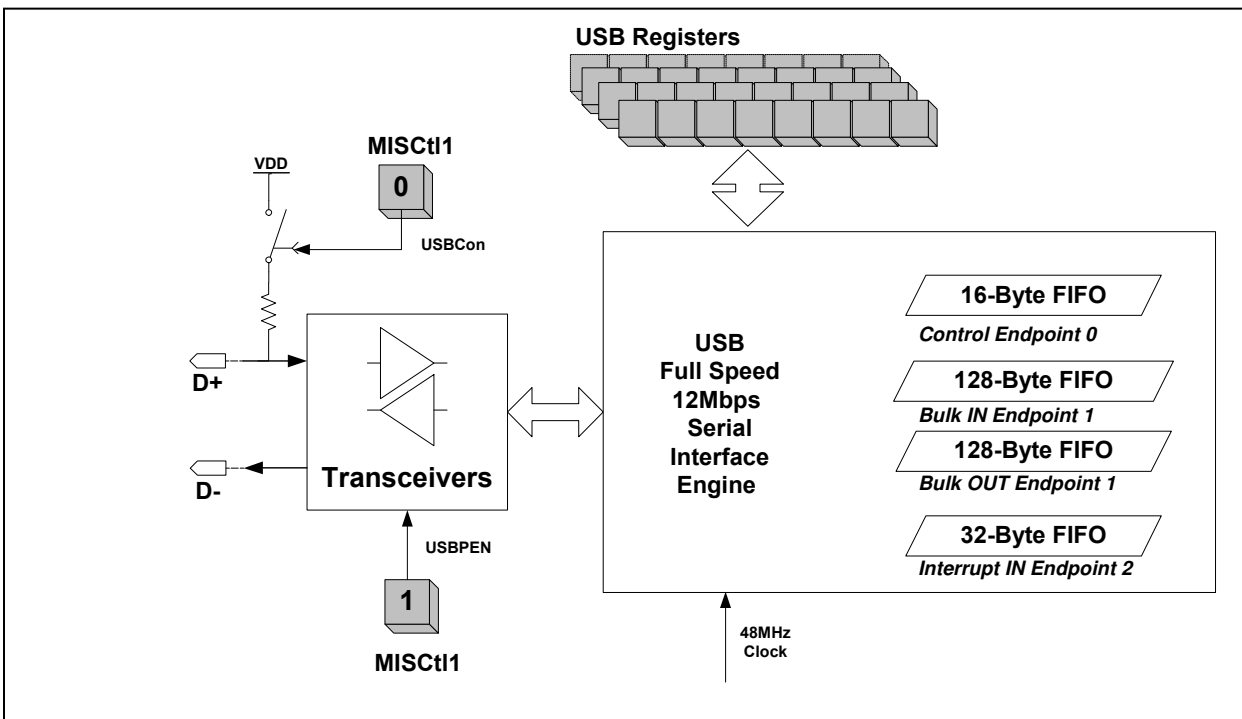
USB Registers

VDD

MISCtl1

0

USBCon

D+

D-

Transceivers

USBPEN

1

MISCtl1

USB
Full Speed
12Mbps
Serial
Interface
Engine

16-Byte FIFO
Control Endpoint 0

128-Byte FIFO
Bulk IN Endpoint 1

128-Byte FIFO
Bulk OUT Endpoint 1

32-Byte FIFO
Interrupt IN Endpoint 2

48MHz
Clock